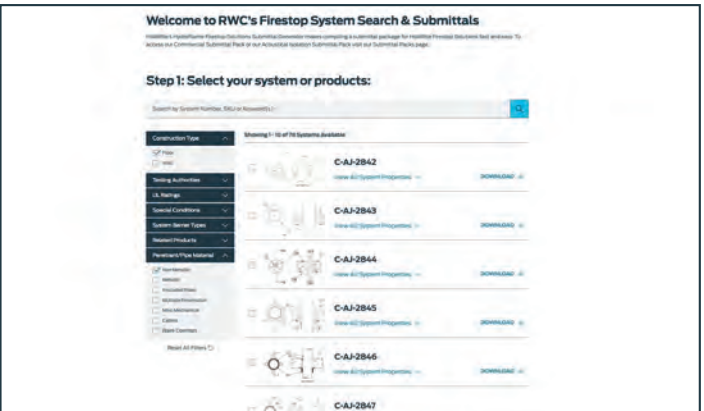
Welcome to RWC's Firestop System Search & Submittals

HoldRite's HydroFlame Firestop Solutions Submittal Generator makes compiling a submittal package for HoldRite Firestop Solutions fast and easy. To access our Commercial Submittal Pack or our Acoustical Isolation Submittal Pack visit our Submittal Packs page.

Step 1: Select your system or products:

Search by System Number, SKU or Keyword(s)

Construction Type
Floor
Wall

Testing Authorities
UL Ratings
Special Conditions
System Barrier Types
Related Products
Penetrant/Pipe Material
Non-Metallic
Metallic
Insulated Pipes
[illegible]
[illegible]
Cables
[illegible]

Reset All Filters

Showing 1 - 10 of 70 Systems Available

C-AJ-2842
View All System Properties
DOWNLOAD

C-AJ-2843
View All System Properties
DOWNLOAD

C-AJ-2844
View All System Properties
DOWNLOAD

C-AJ-2845
View All System Properties
DOWNLOAD

C-AJ-2846
View All System Properties
DOWNLOAD

C-AJ-2847